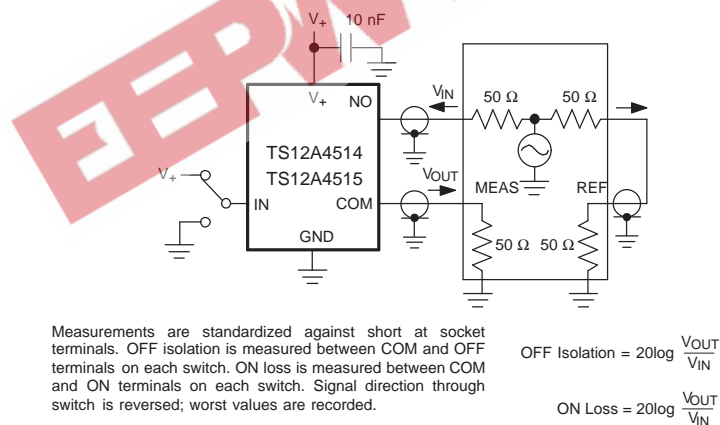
$V_+$ 10 nF

$V_+$ NO

TS12A4514

TS12A4515

$V_+$

IN COM

GND

$V_{IN}$ 50 Ω 50 Ω

$V_{OUT}$

MEAS REF

50 Ω 50 Ω

EEPW

Measurements are standardized against short at socket terminals. OFF isolation is measured between COM and OFF terminals on each switch. ON loss is measured between COM and ON terminals on each switch. Signal direction through switch is reversed; worst values are recorded.

OFF Isolation = $20\log\frac{V_{OUT}}{V_{IN}}$

ON Loss = $20\log\frac{V_{OUT}}{V_{IN}}$